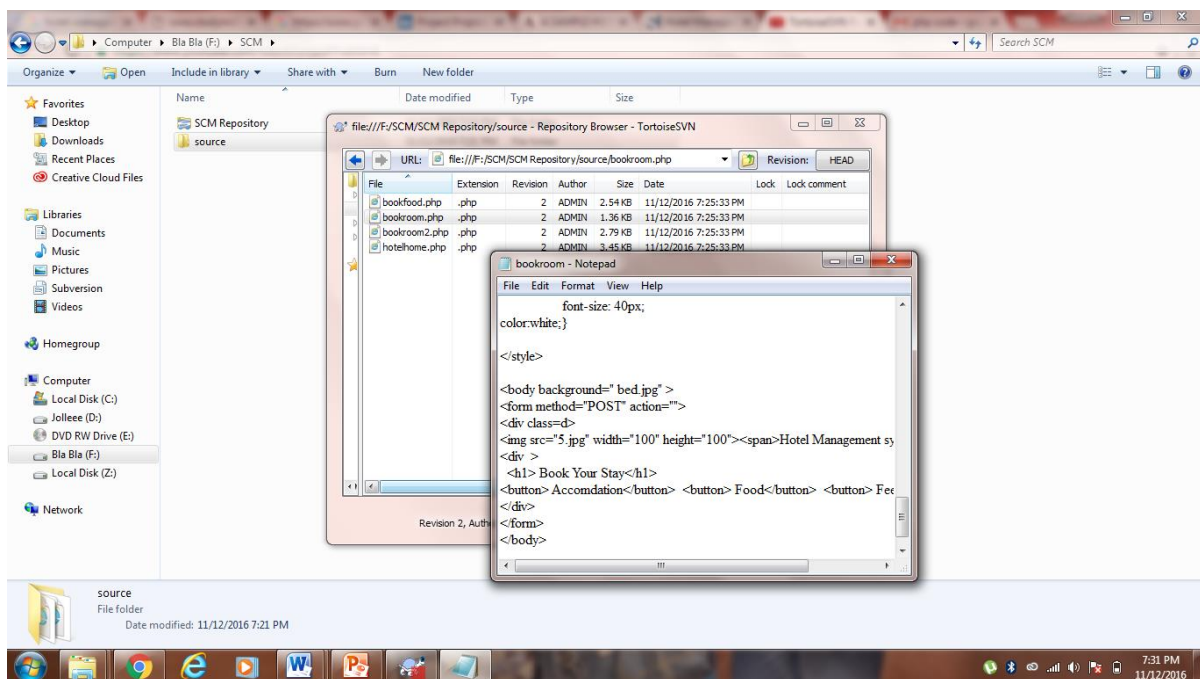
Computer ▸ Bla Bla (F:) ▸ SCM ▸

Search SCM

Organize ▾ Open Include in library ▾ Share with ▾ Burn New folder

Favorites
Desktop
Downloads
Recent Places
Creative Cloud Files

Libraries
Documents
Music
Pictures
Subversion
Videos

Homegroup

Computer
Local Disk (C:)
Jolleee (D:)
DVD RW Drive (E:)
Bla Bla (F:)
Local Disk (Z:)

Network

| Name | Date modified | Type | Size |
|---|---|---|---|
| SCM Repository | | | |
| source | | | |

file:///F:/SCM/SCM Repository/source - Repository Browser - TortoiseSVN

URL: file:///F:/SCM/SCM Repository/source/bookroom.php Revision: HEAD

| File | Extension | Revision | Author | Size | Date | Lock | Lock comment |
|---|---|---|---|---|---|---|---|
| bookfood.php | .php | 2 | ADMIN | 2.54 KB | 11/12/2016 7:25:33 PM | | |
| bookroom.php | .php | 2 | ADMIN | 1.36 KB | 11/12/2016 7:25:33 PM | | |
| bookroom2.php | .php | 2 | ADMIN | 2.79 KB | 11/12/2016 7:25:33 PM | | |
| hotelhome.php | .php | 2 | ADMIN | 3.45 KB | 11/12/2016 7:25:33 PM | | |

Revision 2, Auth

bookroom - Notepad

File Edit Format View Help

font-size: 40px;
color:white;}

</style>

<body background=" bed.jpg" >
<form method="POST" action="">
<div class=d>
<img src="5.jpg" width="100" height="100"><span>Hotel Management sy
<div >
<h1> Book Your Stay</h1>
<button> Accomdation</button> <button> Food</button> <button> Fee
</div>
</form>
</body>

source
File folder
Date modified: 11/12/2016 7:21 PM

7:31 PM
11/12/2016